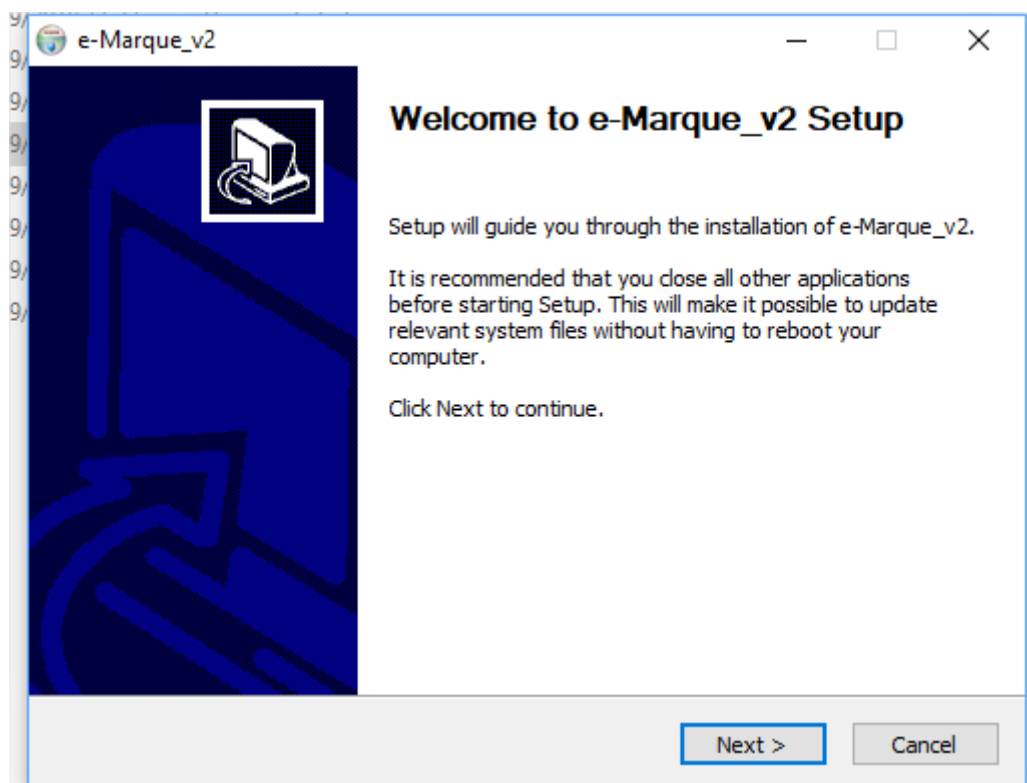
e-Marque_v2

Welcome to e-Marque_v2 Setup

Setup will guide you through the installation of e-Marque_v2.

It is recommended that you close all other applications before starting Setup. This will make it possible to update relevant system files without having to reboot your computer.

Click Next to continue.

Next >

Cancel